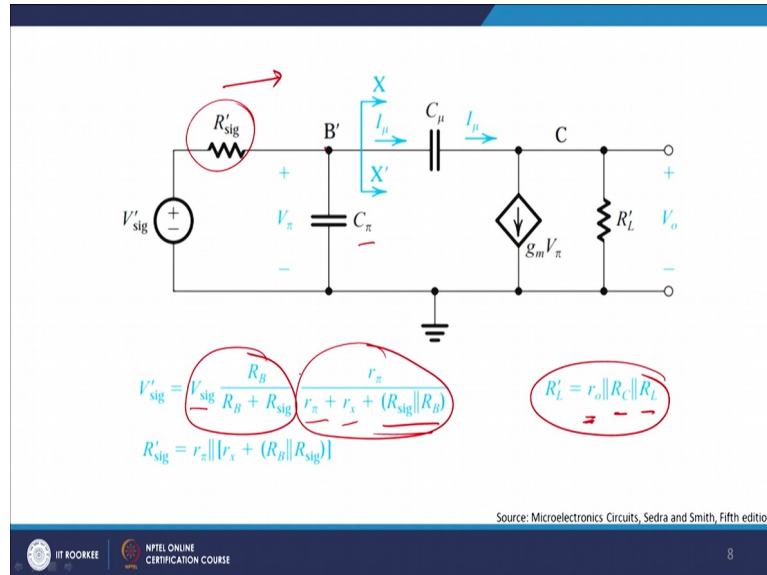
X

$R'_{sig}$

B'

$I_\mu$

$C_\mu$

$I_\mu$

C

X'

+

+

$V'_{sig}$

$V_\pi$

$C_\pi$

$R'_L$

$V_o$

$g_m V_\pi$

–

–

$V'_{sig} = V_{sig} \frac{R_B}{R_B + R_{sig}} \frac{r_\pi}{r_\pi + r_x + (R_{sig} \| R_B)}$

$R'_L = r_o \| R_C \| R_L$

$R'_{sig} = r_\pi \| [r_x + (R_B \| R_{sig})]$

Source: Microelectronics Circuits, Sedra and Smith, Fifth editio

IIT ROORKEE

NPTEL ONLINE CERTIFICATION COURSE

8